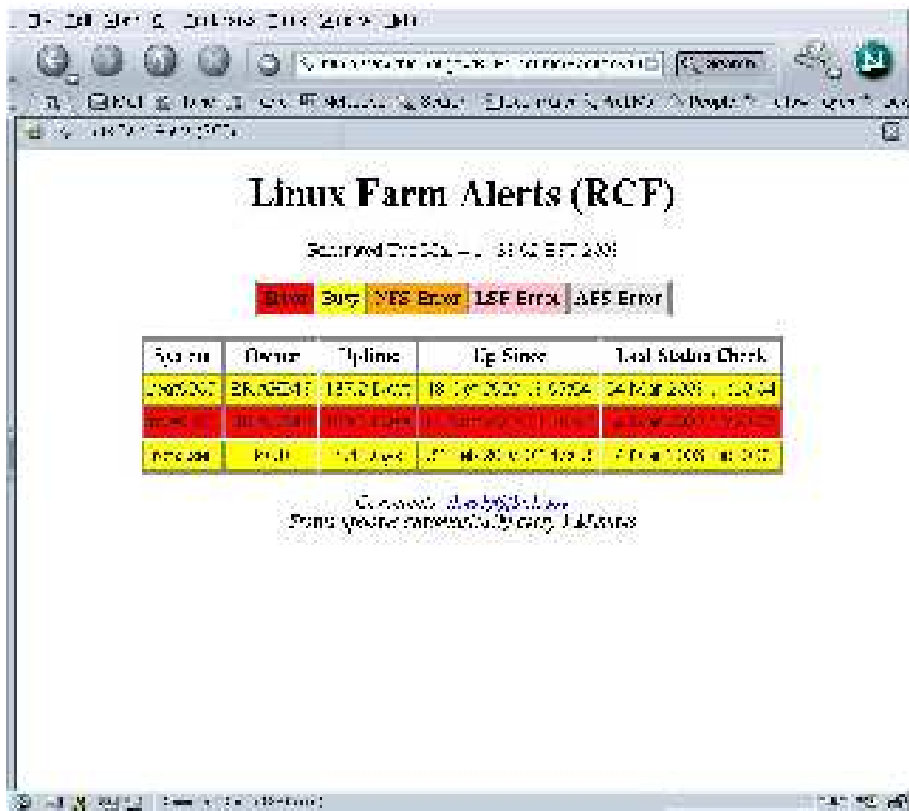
Linux Farm Alerts (RCF)

Generated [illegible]

| Error | Busy | NFS Error | LSF Error | AFS Error |
|---|---|---|---|---|

| System | Owner | Uptime | Up Since | Last Status Check |
|---|---|---|---|---|
| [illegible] | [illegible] | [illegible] | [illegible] | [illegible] |
| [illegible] | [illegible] | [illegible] | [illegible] | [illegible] |
| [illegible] | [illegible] | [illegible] | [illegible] | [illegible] |

Comments: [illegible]
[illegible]